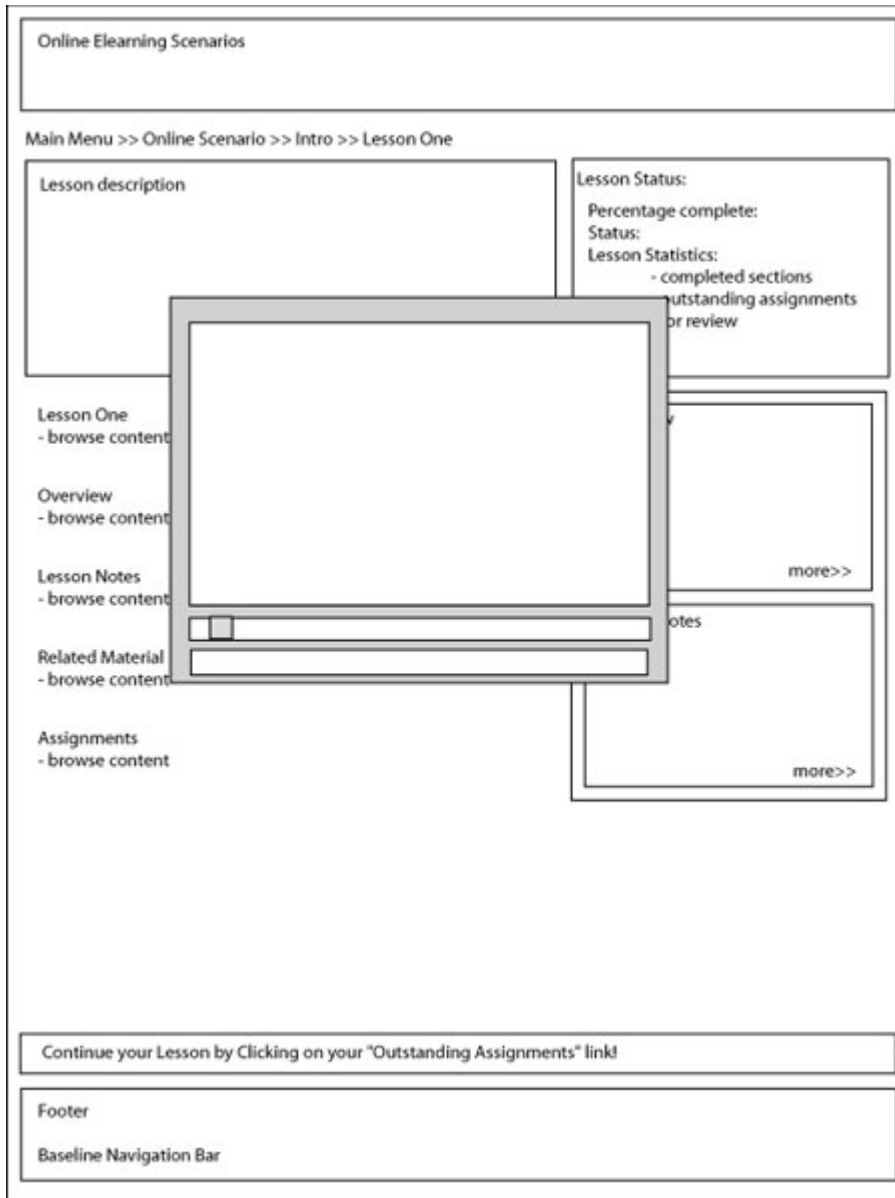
Online Elearning Scenarios

Main Menu >> Online Scenario >> Intro >> Lesson One

Lesson description

Lesson Status:

Percentage complete:
Status:
Lesson Statistics:
- completed sections
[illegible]utstanding assignments
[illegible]r review

Lesson One
- browse content

Overview
- browse content

Lesson Notes
- browse content

Related Material
- browse content

Assignments
- browse content

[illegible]

more>>

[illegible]otes

more>>

Continue your Lesson by Clicking on your "Outstanding Assignments" link!

Footer

Baseline Navigation Bar